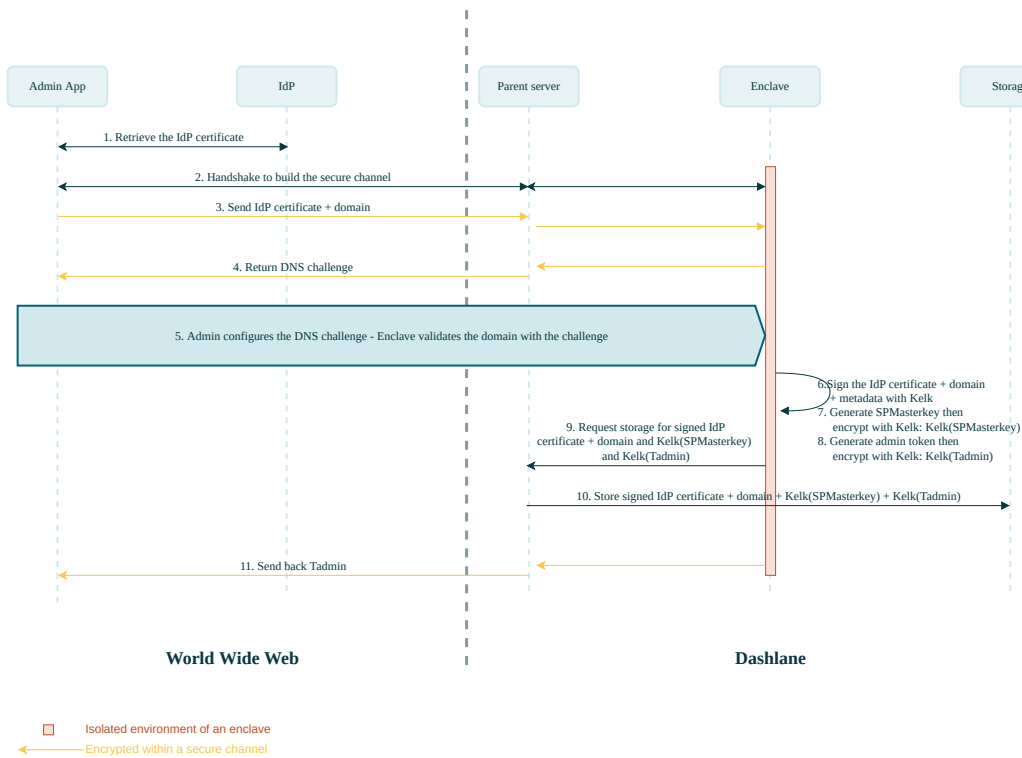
Admin App

IdP

Parent server

Enclave

Storag

1. Retrieve the IdP certificate

2. Handshake to build the secure channel

3. Send IdP certificate + domain

4. Return DNS challenge

5. Admin configures the DNS challenge - Enclave validates the domain with the challenge

6.Sign the IdP certificate + domain + metadata with Kelk
7. Generate SPMasterkey then encrypt with Kelk: Kelk(SPMasterkey)
8. Generate admin token then encrypt with Kelk: Kelk(Tadmin)

9. Request storage for signed IdP certificate + domain and Kelk(SPMasterkey) and Kelk(Tadmin)

10. Store signed IdP certificate + domain + Kelk(SPMasterkey) + Kelk(Tadmin)

11. Send back Tadmin

World Wide Web

Dashlane

Isolated environment of an enclave

Encrypted within a secure channel